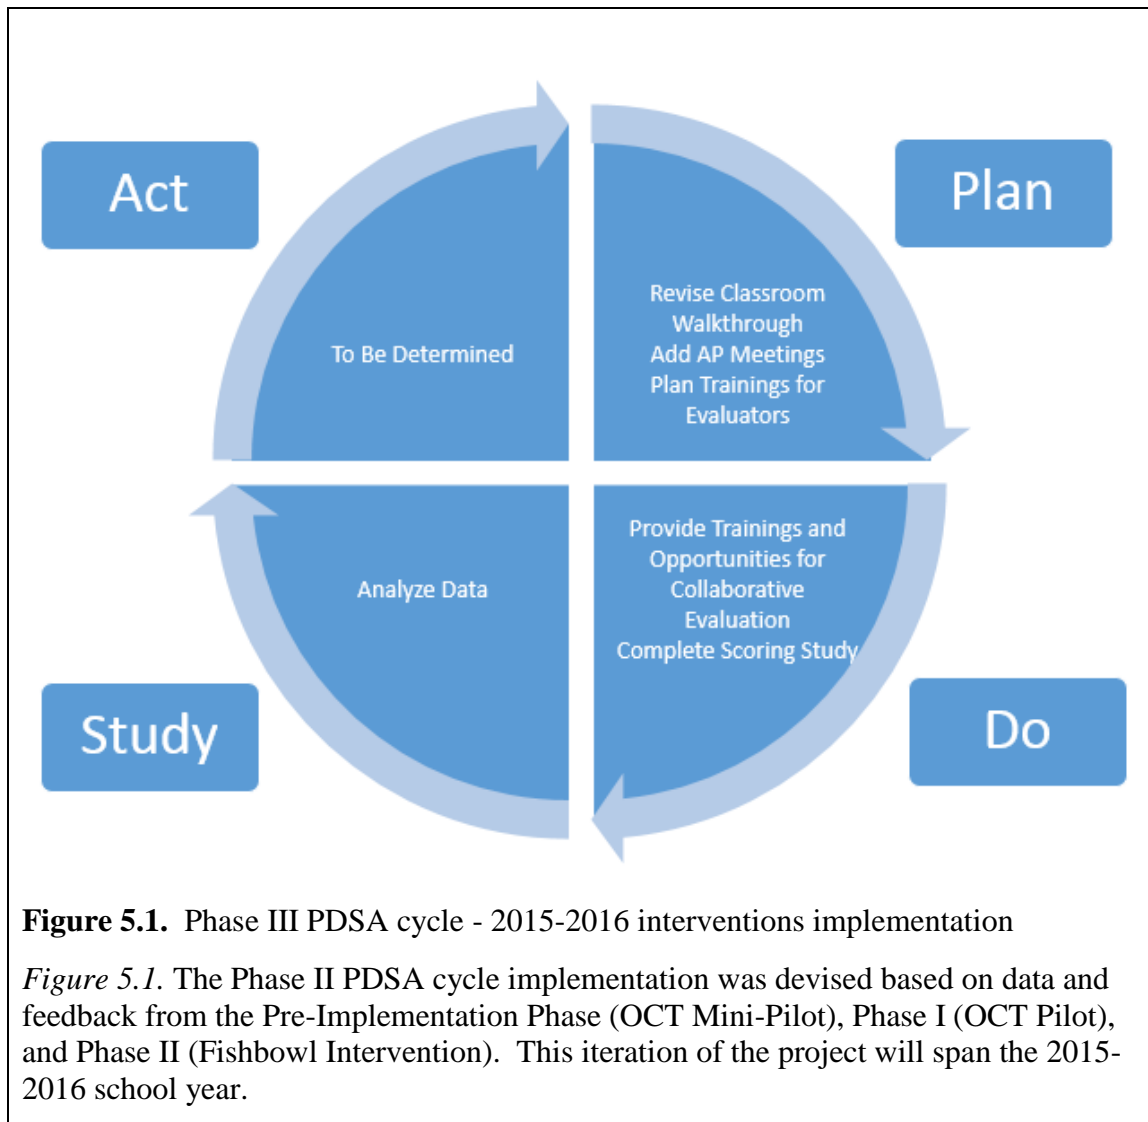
Act

Plan

To Be Determined

Revise Classroom Walkthrough
Add AP Meetings
Plan Trainings for Evaluators

Analyze Data

Provide Trainings and Opportunities for Collaborative Evaluation
Complete Scoring Study

Study

Do

**Figure 5.1.** Phase III PDSA cycle - 2015-2016 interventions implementation

*Figure 5.1.* The Phase II PDSA cycle implementation was devised based on data and feedback from the Pre-Implementation Phase (OCT Mini-Pilot), Phase I (OCT Pilot), and Phase II (Fishbowl Intervention). This iteration of the project will span the 2015-2016 school year.